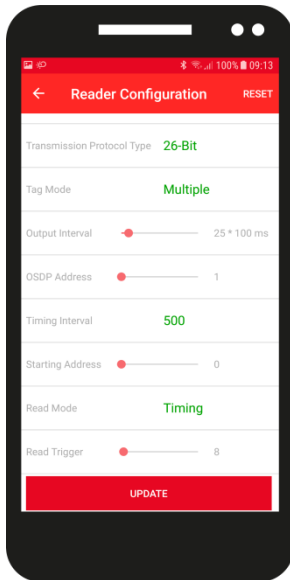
100% 09:13

Reader Configuration

RESET

Transmission Protocol Type 26-Bit

Tag Mode Multiple

Output Interval 25 * 100 ms

OSDP Address 1

Timing Interval 500

Starting Address 0

Read Mode Timing

Read Trigger 8

UPDATE